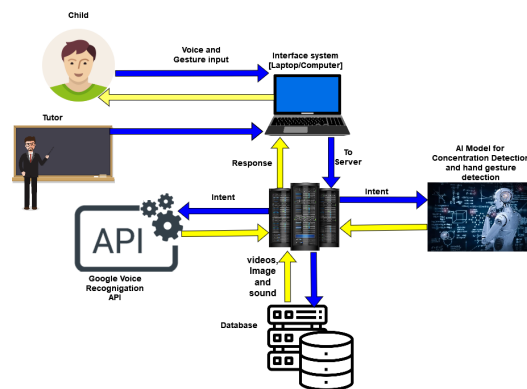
Child

Voice and Gesture input

Interface system [Laptop/Computer]

Tutor

Response

To Server

Intent

Intent

AI Model for Concentration Detection and hand gesture detection

API

Google Voice Recognigation API

videos, Image and sound

Database